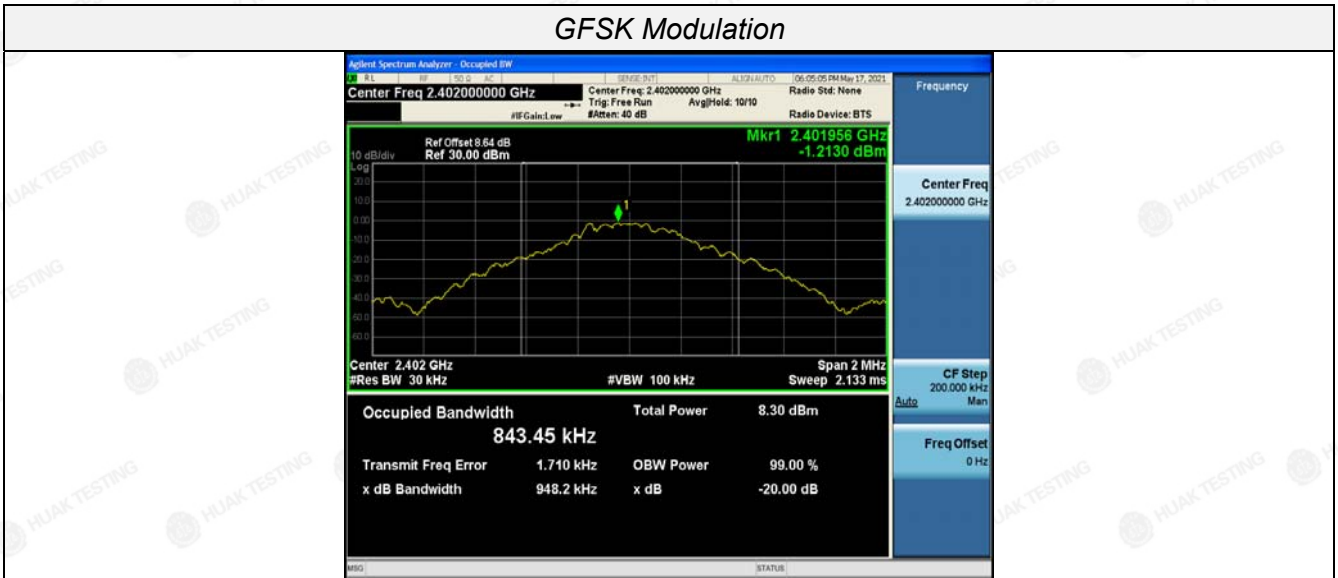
GFSK Modulation

Agilent Spectrum Analyzer - Occupied BW

RL RF 50 Ω AC SENSE:INT ALIGN AUTO 06:05:05 PM May 17, 2021

Center Freq 2.402000000 GHz

Center Freq: 2.402000000 GHz
Trig: Free Run Avg|Hold: 10/10
#Atten: 40 dB

#IFGain:Low

Radio Std: None

Radio Device: BTS

Frequency

Ref Offset 8.64 dB
10 dB/div Ref 30.00 dBm

Mkr1 2.401956 GHz
-1.2130 dBm

Log
20.0
10.0
0.00
-10.0
-20.0
-30.0
-40.0
-50.0
-60.0

1

Center 2.402 GHz
#Res BW 30 kHz

#VBW 100 kHz

Span 2 MHz
Sweep 2.133 ms

Center Freq
2.402000000 GHz

CF Step
200.000 kHz
Auto Man

Freq Offset
0 Hz

Occupied Bandwidth

843.45 kHz

Total Power 8.30 dBm

Transmit Freq Error 1.710 kHz

OBW Power 99.00 %

x dB Bandwidth 948.2 kHz

x dB -20.00 dB

MSG

STATUS

HUAK TESTING